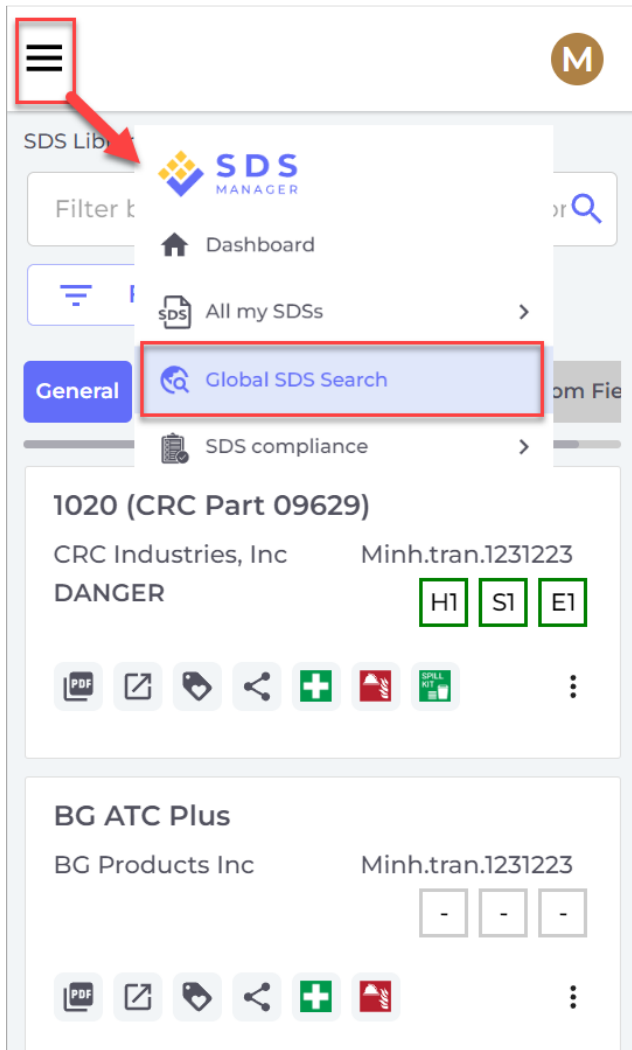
M

SDS Libr

SDS MANAGER

Dashboard

SDS All my SDSs

Global SDS Search

SDS compliance

Filter b

or

F

General

om Fie

1020 (CRC Part 09629)

CRC Industries, Inc

Minh.tran.1231223

DANGER

H1 S1 E1

PDF

SPILL KIT

BG ATC Plus

BG Products Inc

Minh.tran.1231223

- - -

PDF